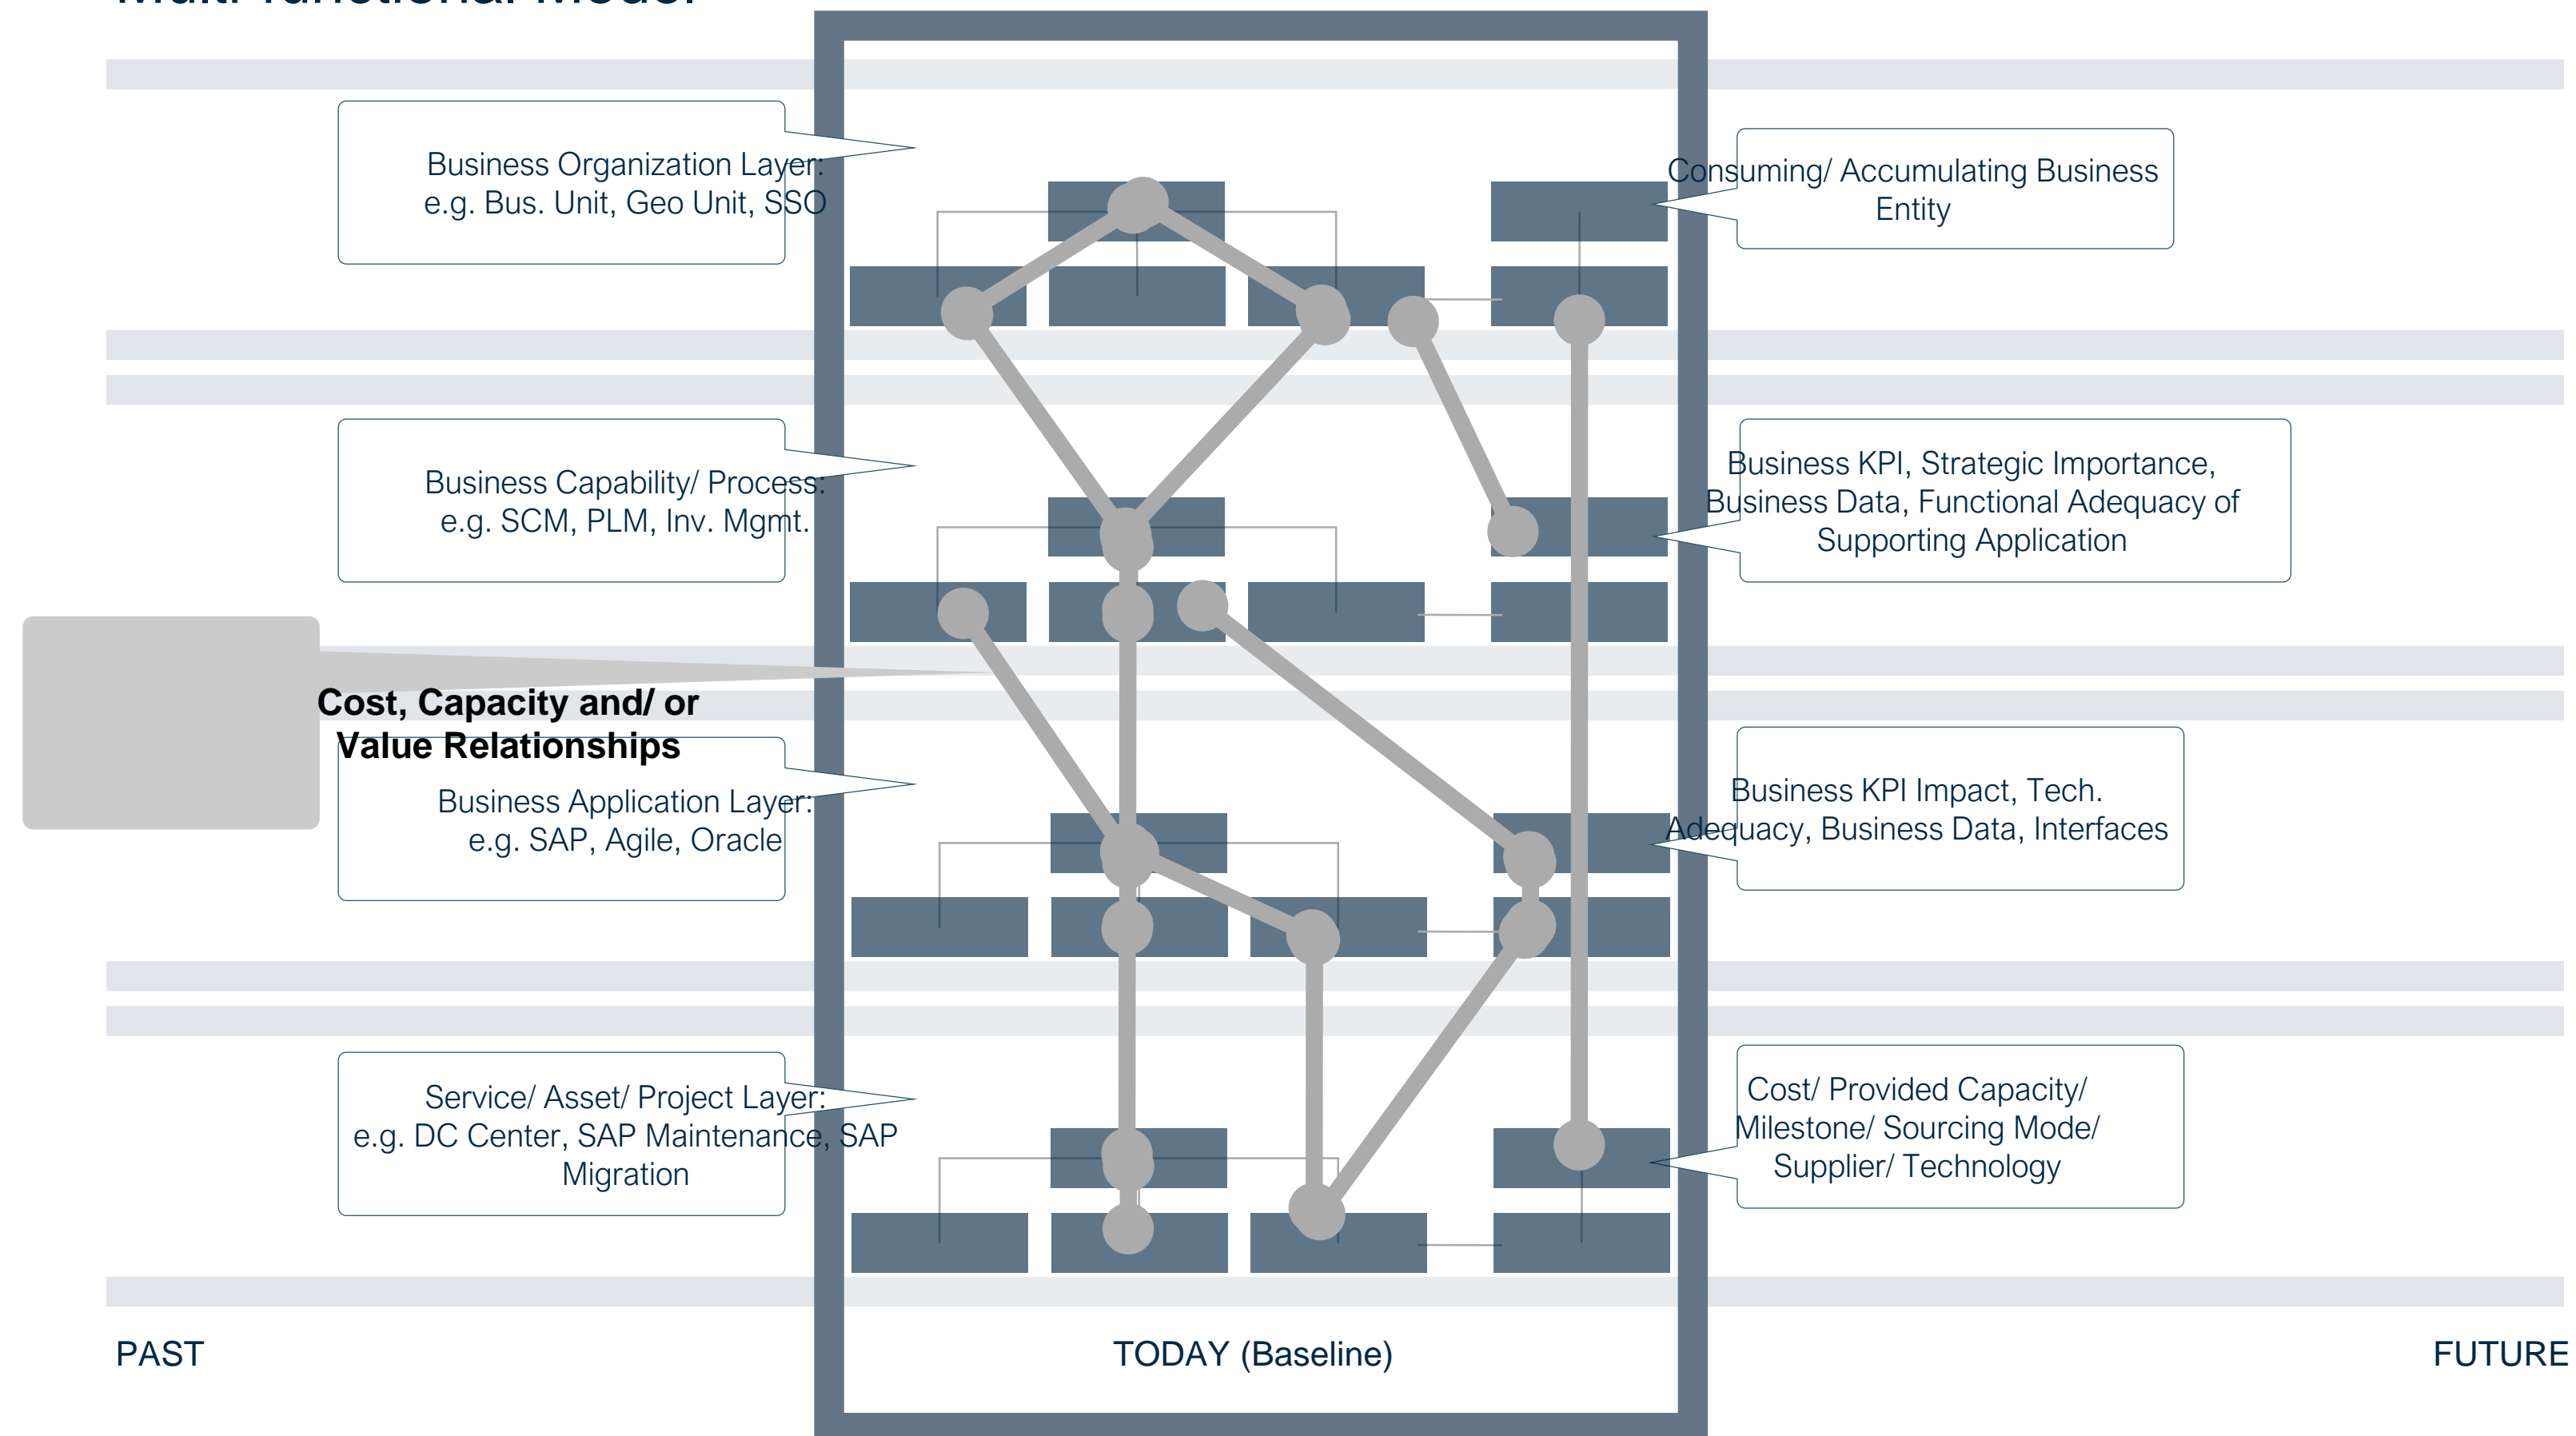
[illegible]

Business Organization Layer: e.g. Bus. Unit, Geo Unit, SSO

Consuming/ Accumulating Business Entity

Business Capability/ Process: e.g. SCM, PLM, Inv. Mgmt.

Business KPI, Strategic Importance, Business Data, Functional Adequacy of Supporting Application

Cost, Capacity and/ or Value Relationships

Business Application Layer: e.g. SAP, Agile, Oracle

Business KPI Impact, Tech. Adequacy, Business Data, Interfaces

Service/ Asset/ Project Layer: e.g. DC Center, SAP Maintenance, SAP Migration

Cost/ Provided Capacity/ Milestone/ Sourcing Mode/ Supplier/ Technology

PAST

TODAY (Baseline)

FUTURE